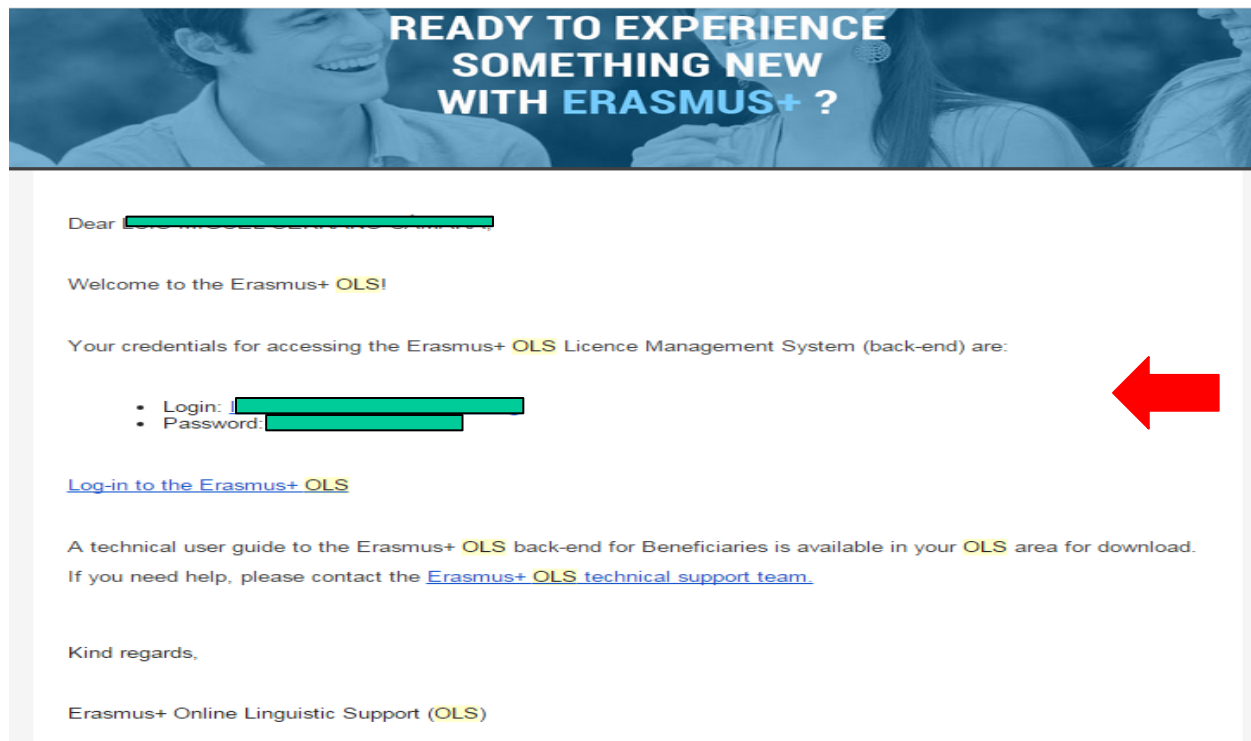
READY TO EXPERIENCE SOMETHING NEW WITH ERASMUS+ ?

Dear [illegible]

Welcome to the Erasmus+ OLS!

Your credentials for accessing the Erasmus+ OLS Licence Management System (back-end) are:

- Login: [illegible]
- Password: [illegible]

Log-in to the Erasmus+ OLS

A technical user guide to the Erasmus+ OLS back-end for Beneficiaries is available in your OLS area for download.
If you need help, please contact the Erasmus+ OLS technical support team.

Kind regards,

Erasmus+ Online Linguistic Support (OLS)